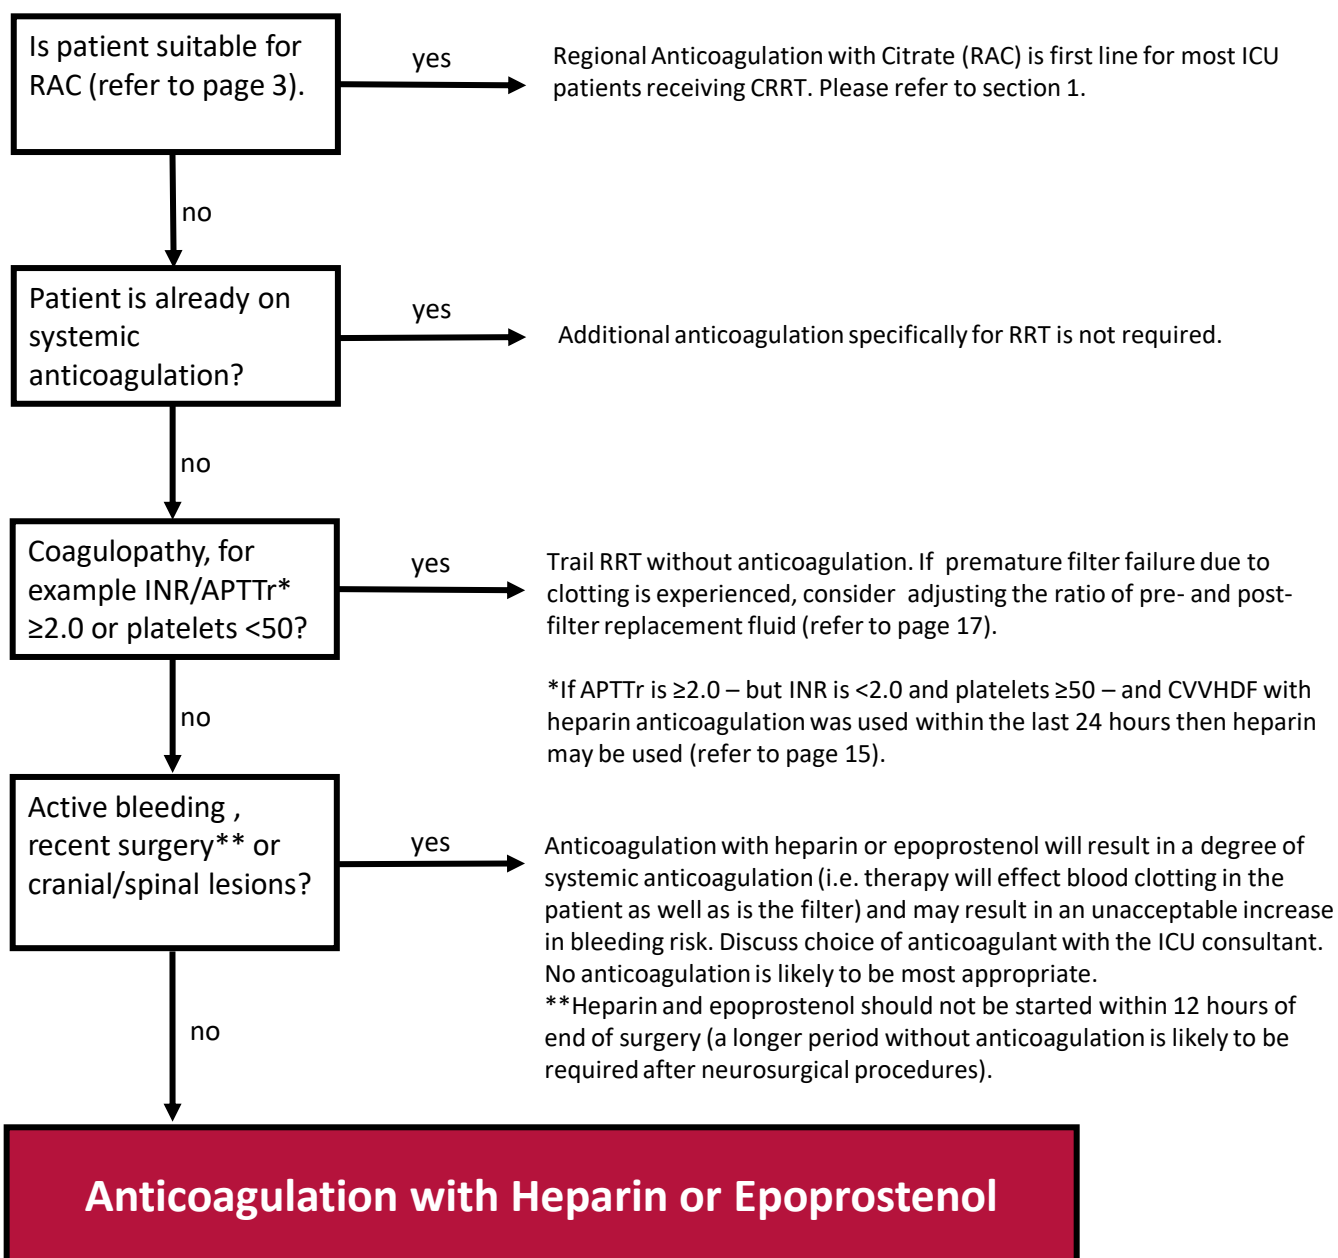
Is patient suitable for RAC (refer to page 3).

yes

Regional Anticoagulation with Citrate (RAC) is first line for most ICU patients receiving CRRT. Please refer to section 1.

no

Patient is already on systemic anticoagulation?

yes

Additional anticoagulation specifically for RRT is not required.

no

Coagulopathy, for example INR/APTTr* ≥2.0 or platelets <50?

yes

Trail RRT without anticoagulation. If premature filter failure due to clotting is experienced, consider adjusting the ratio of pre- and post-filter replacement fluid (refer to page 17).

*If APTTr is ≥2.0 – but INR is <2.0 and platelets ≥50 – and CVVHDF with heparin anticoagulation was used within the last 24 hours then heparin may be used (refer to page 15).

no

Active bleeding , recent surgery** or cranial/spinal lesions?

yes

Anticoagulation with heparin or epoprostenol will result in a degree of systemic anticoagulation (i.e. therapy will effect blood clotting in the patient as well as is the filter) and may result in an unacceptable increase in bleeding risk. Discuss choice of anticoagulant with the ICU consultant. No anticoagulation is likely to be most appropriate.
**Heparin and epoprostenol should not be started within 12 hours of end of surgery (a longer period without anticoagulation is likely to be required after neurosurgical procedures).

no

Anticoagulation with Heparin or Epoprostenol